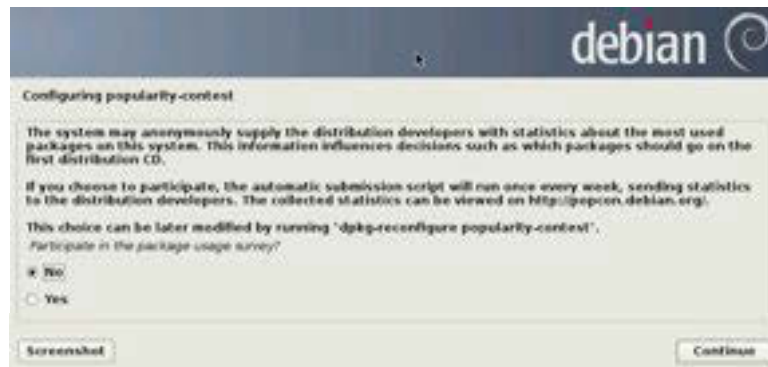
debian

Configuring popularity-contest

The system may anonymously supply the distribution developers with statistics about the most used packages on this system. This information influences decisions such as which packages should go on the first distribution CD.

If you choose to participate, the automatic submission script will run once every week, sending statistics to the distribution developers. The collected statistics can be viewed on http://popcon.debian.org/.

This choice can be later modified by running "dpkg-reconfigure popularity-contest".

Participate in the package usage survey?

No

Yes

Screenshot

Continue